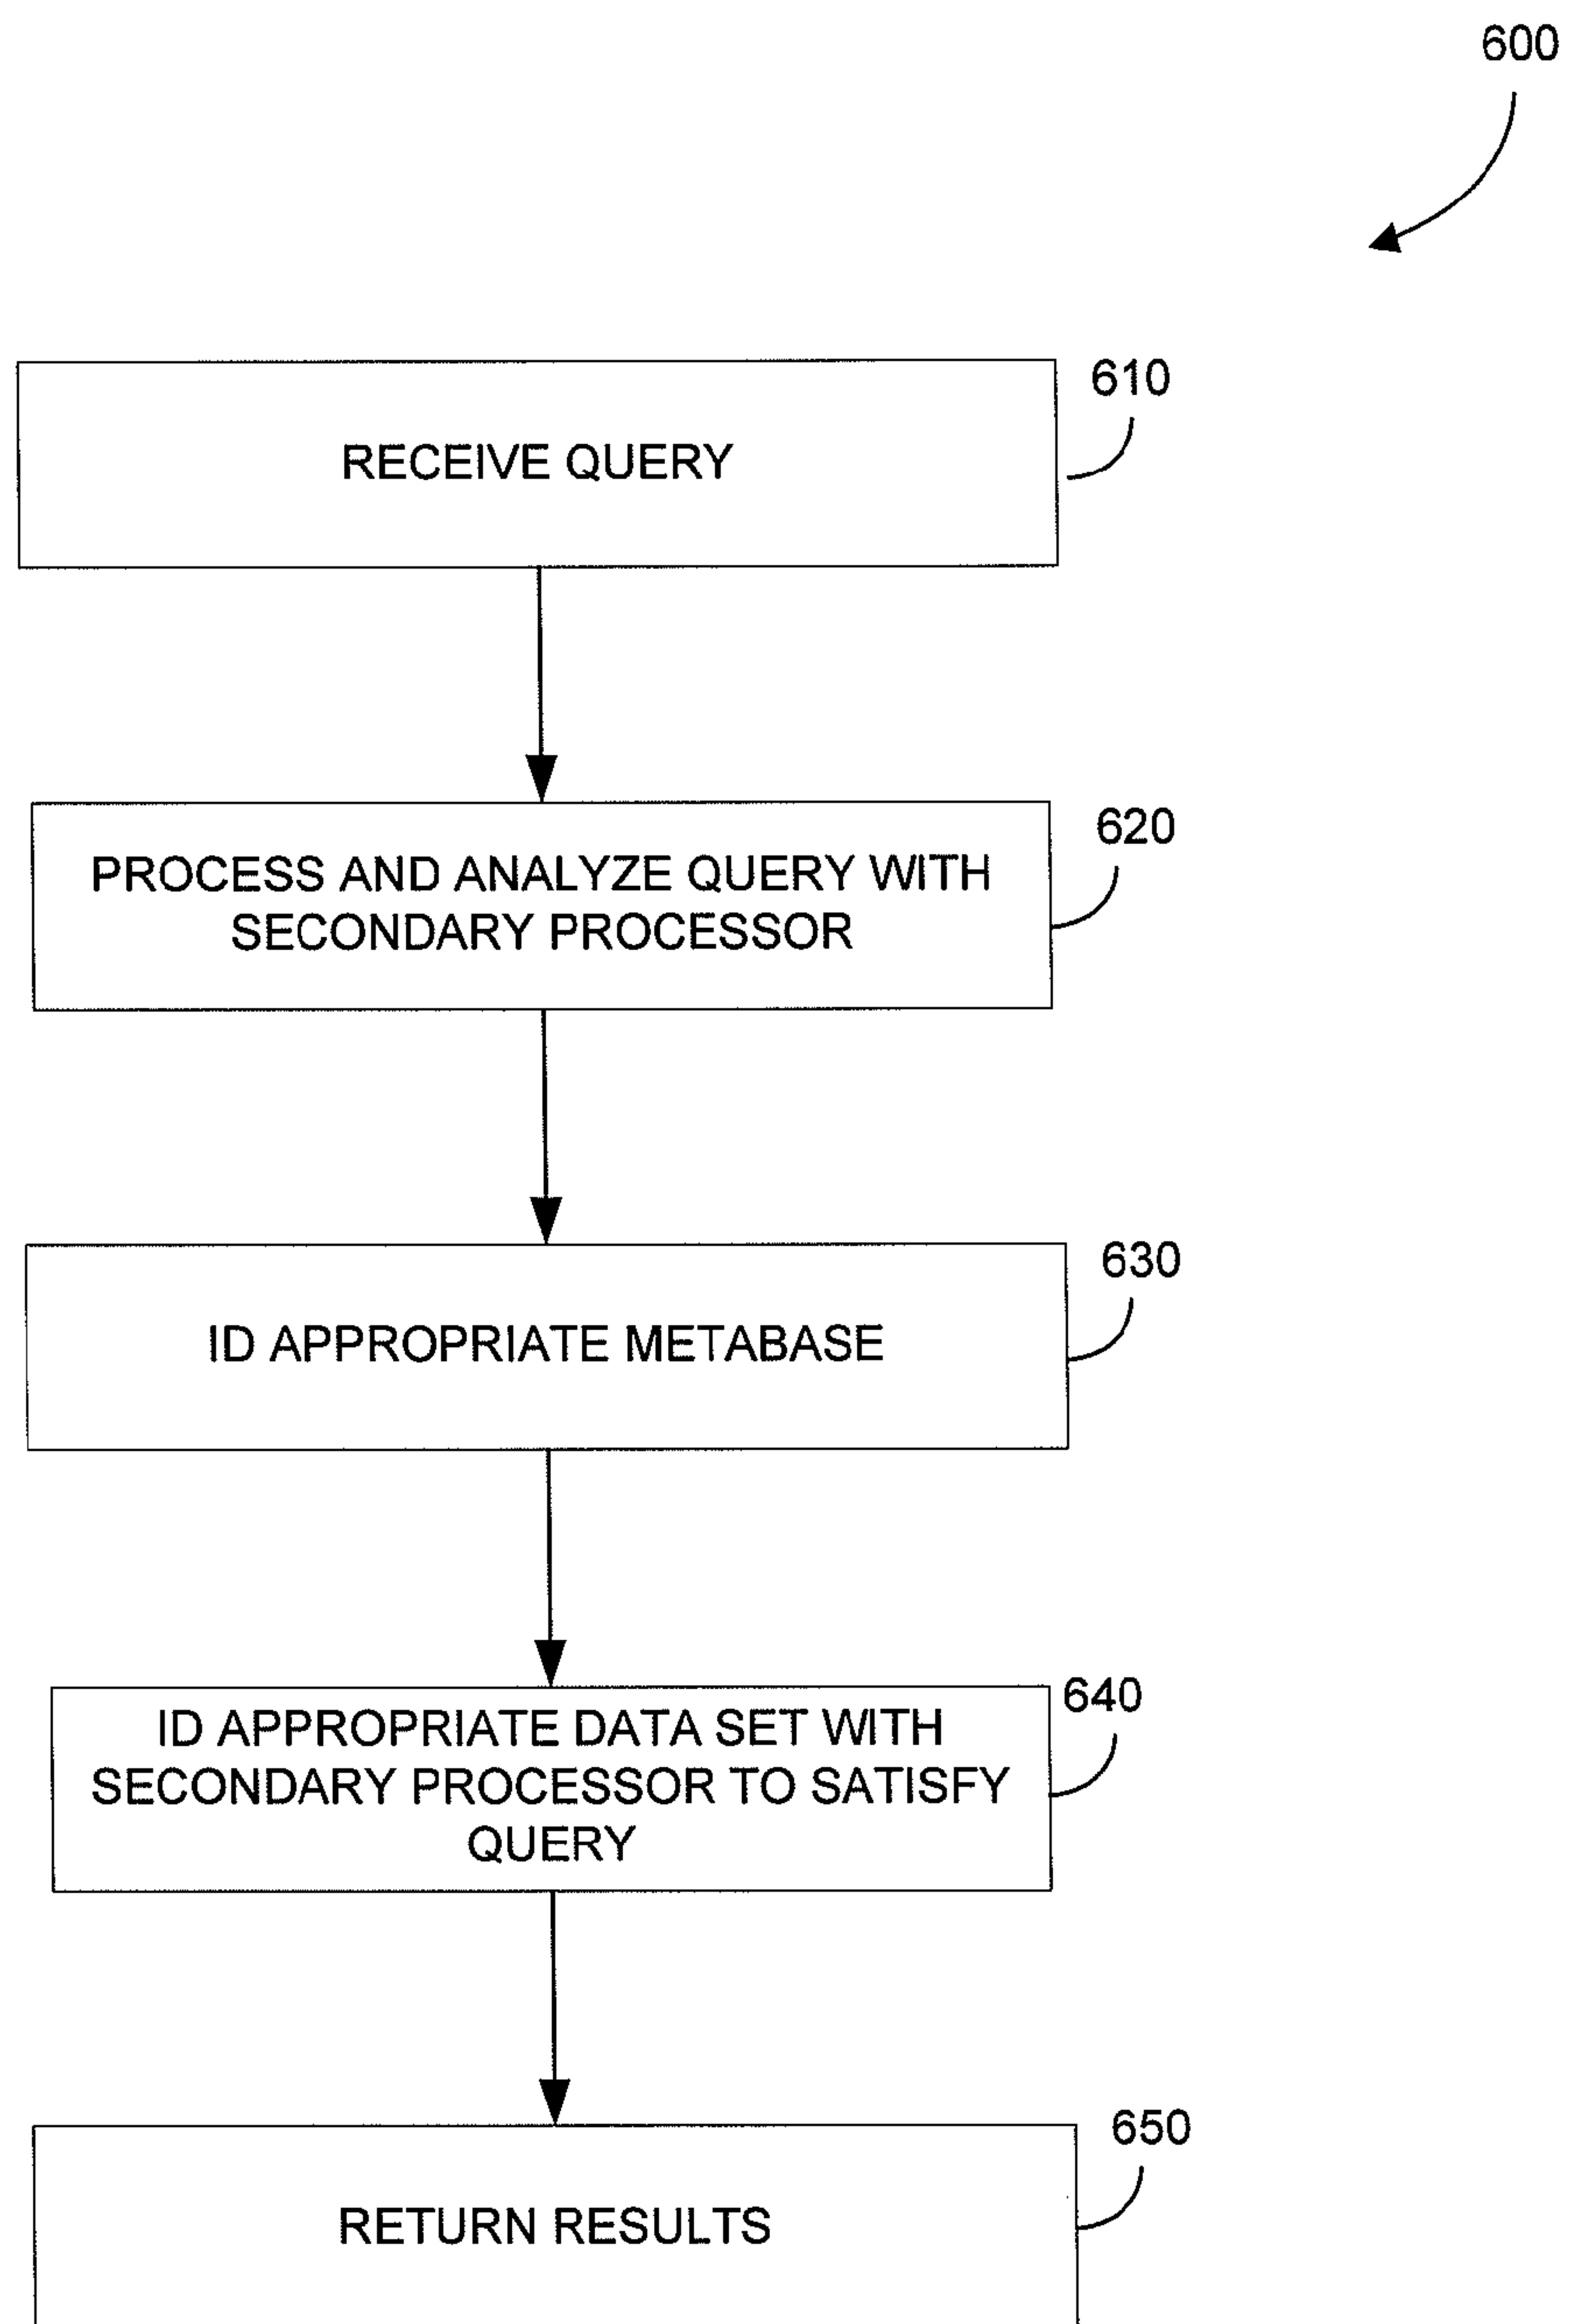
600

RECEIVE QUERY

610

PROCESS AND ANALYZE QUERY WITH SECONDARY PROCESSOR

620

ID APPROPRIATE METABASE

630

ID APPROPRIATE DATA SET WITH SECONDARY PROCESSOR TO SATISFY QUERY

640

RETURN RESULTS

650